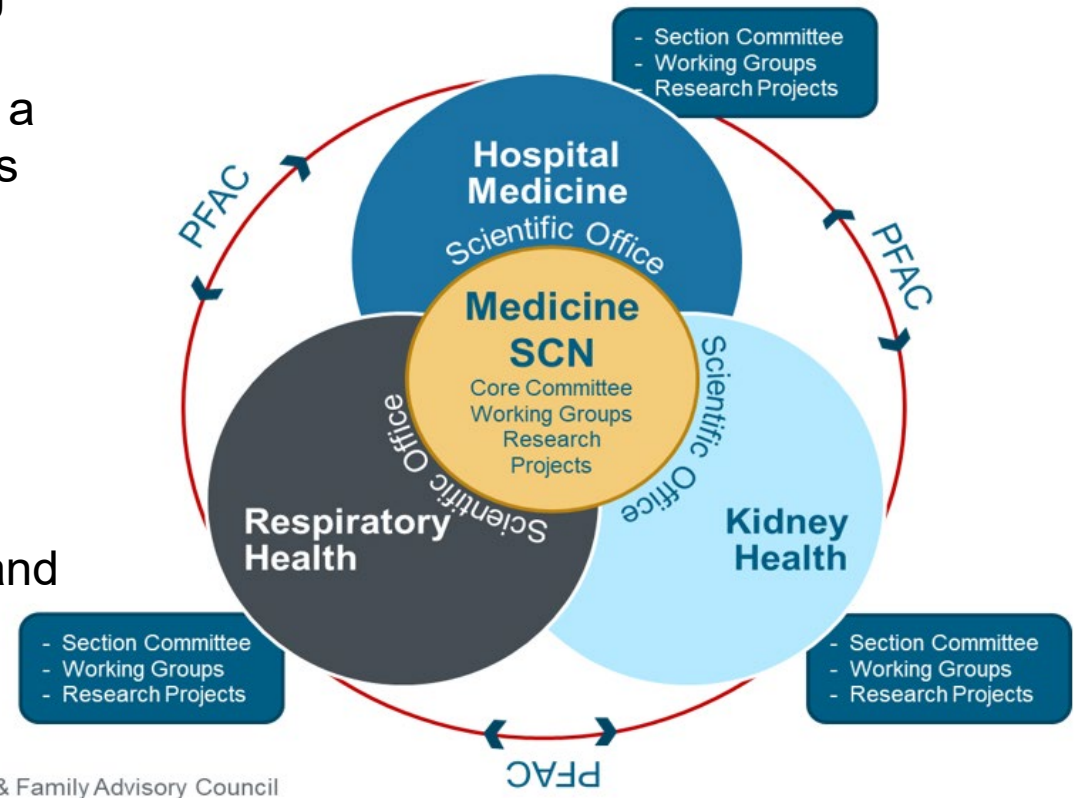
a
s

nd

- Section Committee
- Working Groups
- Research Projects

PFAC

Hospital Medicine
Scientific Office

PFAC

Medicine SCN
Core Committee
Working Groups
Research Projects

Scientific Office

Scientific Office

Respiratory Health

Kidney Health

- Section Committee
- Working Groups
- Research Projects

- Section Committee
- Working Groups
- Research Projects

PFAC

& Family Advisory Council